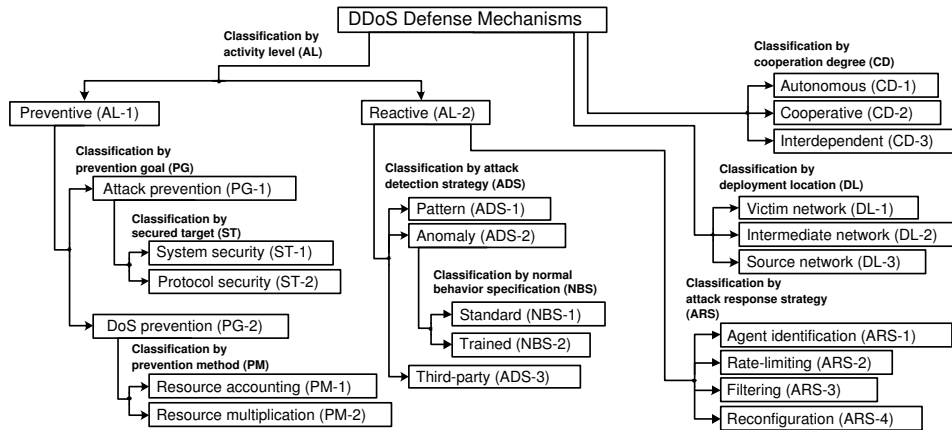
DDoS Defense Mechanisms

Classification by activity level (AL)

Preventive (AL-1)

Reactive (AL-2)

Classification by cooperation degree (CD)

Autonomous (CD-1)

Cooperative (CD-2)

Interdependent (CD-3)

Classification by prevention goal (PG)

Attack prevention (PG-1)

Classification by secured target (ST)

System security (ST-1)

Protocol security (ST-2)

DoS prevention (PG-2)

Classification by prevention method (PM)

Resource accounting (PM-1)

Resource multiplication (PM-2)

Classification by attack detection strategy (ADS)

Pattern (ADS-1)

Anomaly (ADS-2)

Classification by normal behavior specification (NBS)

Standard (NBS-1)

Trained (NBS-2)

Third-party (ADS-3)

Classification by deployment location (DL)

Victim network (DL-1)

Intermediate network (DL-2)

Source network (DL-3)

Classification by attack response strategy (ARS)

Agent identification (ARS-1)

Rate-limiting (ARS-2)

Filtering (ARS-3)

Reconfiguration (ARS-4)